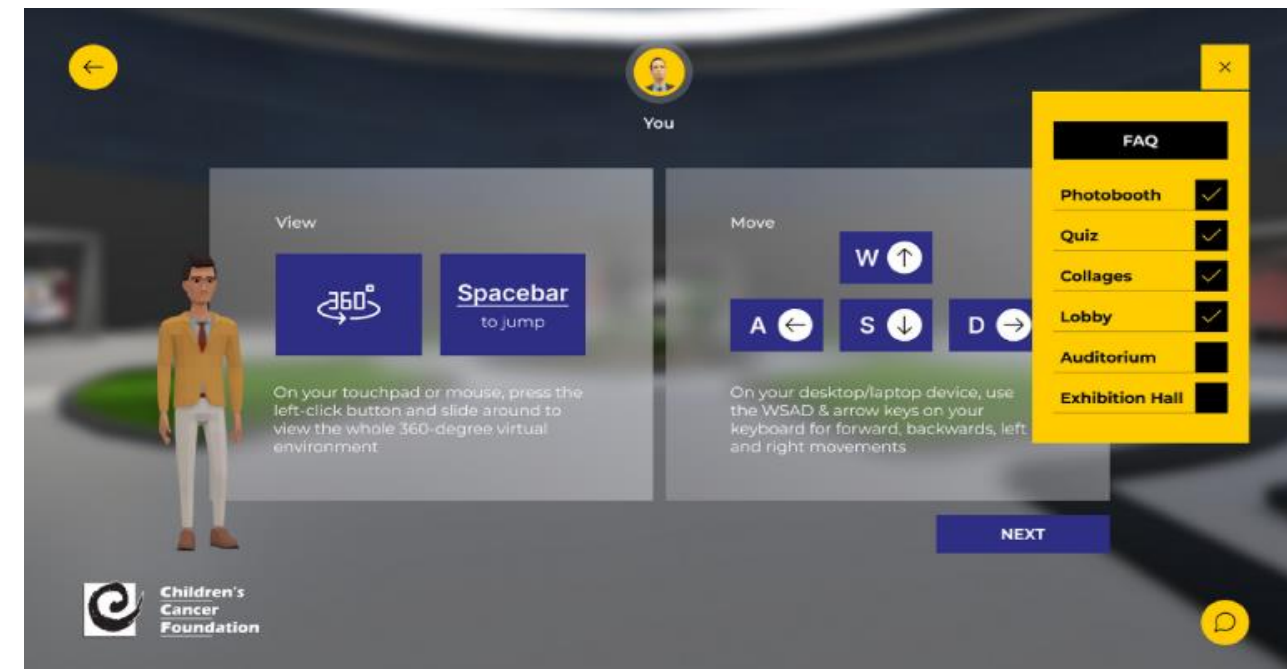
You

×

FAQ

Photobooth
Quiz
Collages
Lobby
Auditorium
Exhibition Hall

View

360°

Spacebar
to jump

On your touchpad or mouse, press the left-click button and slide around to view the whole 360-degree virtual environment

Move

W
A
S
D

On your desktop/laptop device, use the WSAD & arrow keys on your keyboard for forward, backwards, left and right movements

NEXT

Children's Cancer Foundation